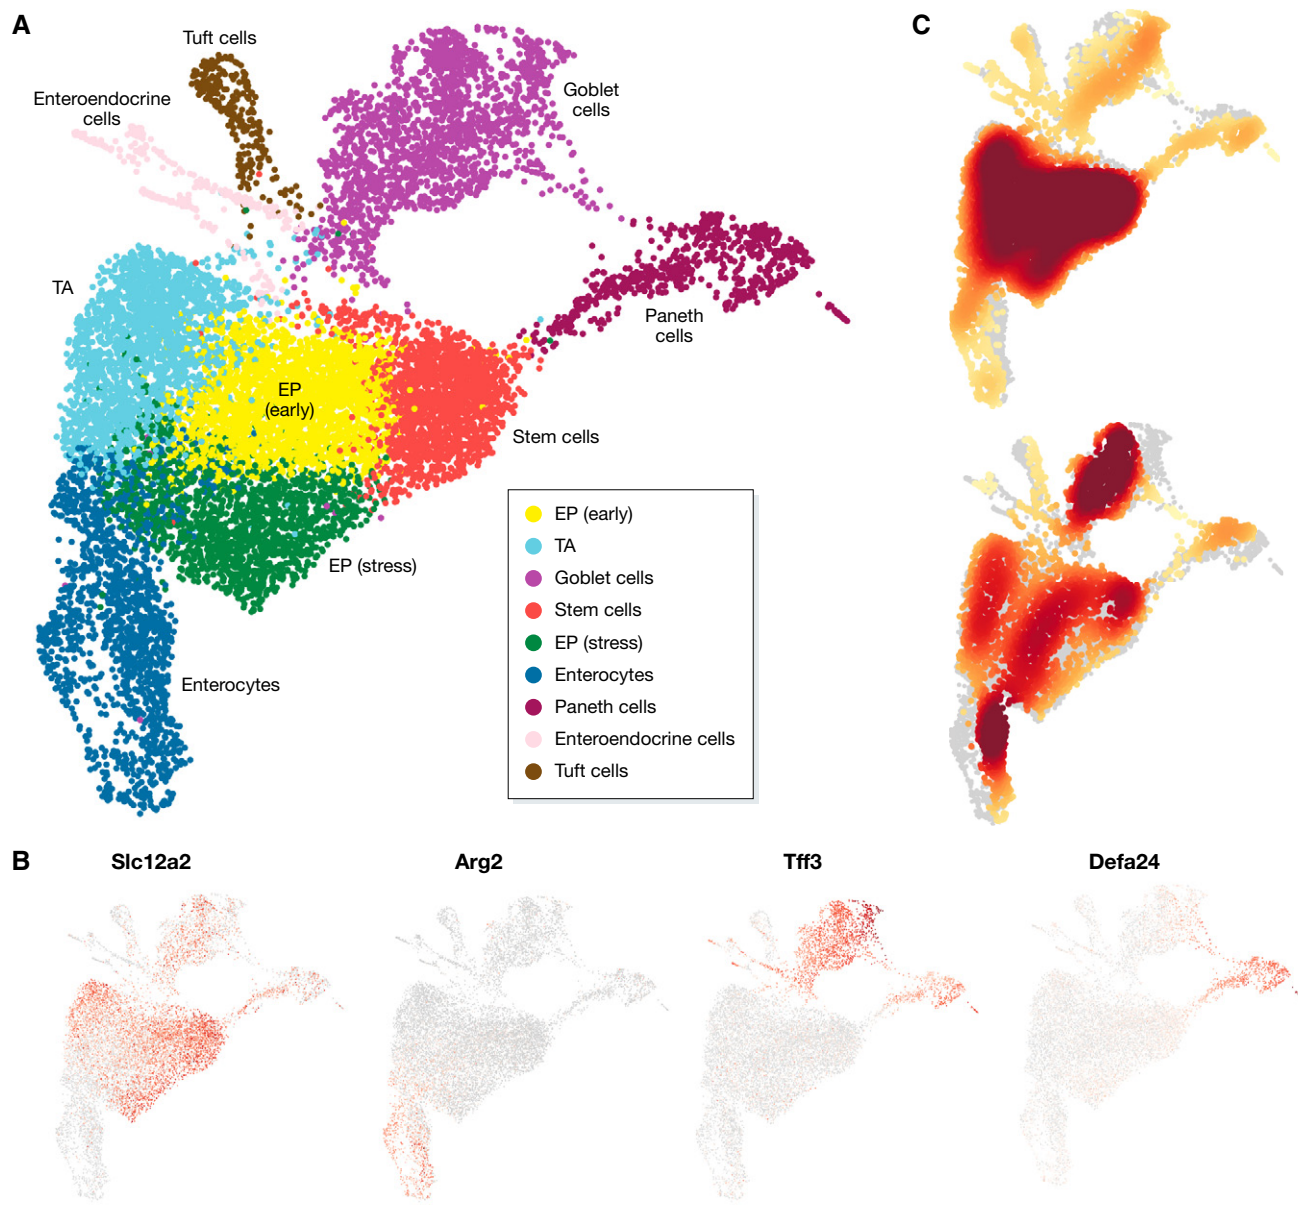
A

Tuft cells

Enteroendocrine cells

Goblet cells

TA

EP (early)

Paneth cells

Stem cells

EP (stress)

Enterocytes

EP (early)
TA
Goblet cells
Stem cells
EP (stress)
Enterocytes
Paneth cells
Enteroendocrine cells
Tuft cells

C

B

Slc12a2

Arg2

Tff3

Defa24